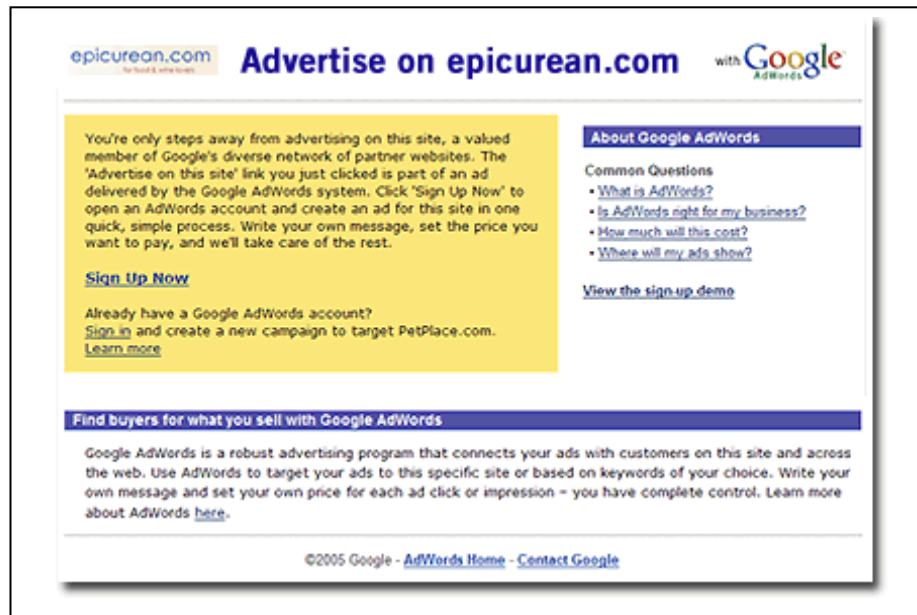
epicurean.com
for food & wine lovers

Advertise on epicurean.com

with Google AdWords

You're only steps away from advertising on this site, a valued member of Google's diverse network of partner websites. The 'Advertise on this site' link you just clicked is part of an ad delivered by the Google AdWords system. Click 'Sign Up Now' to open an AdWords account and create an ad for this site in one quick, simple process. Write your own message, set the price you want to pay, and we'll take care of the rest.

Sign Up Now

Already have a Google AdWords account?
Sign in and create a new campaign to target PetPlace.com.
Learn more

About Google AdWords

Common Questions
- What is AdWords?
- Is AdWords right for my business?
- How much will this cost?
- Where will my ads show?

View the sign-up demo

Find buyers for what you sell with Google AdWords

Google AdWords is a robust advertising program that connects your ads with customers on this site and across the web. Use AdWords to target your ads to this specific site or based on keywords of your choice. Write your own message and set your own price for each ad click or impression – you have complete control. Learn more about AdWords here.

©2005 Google - AdWords Home - Contact Google